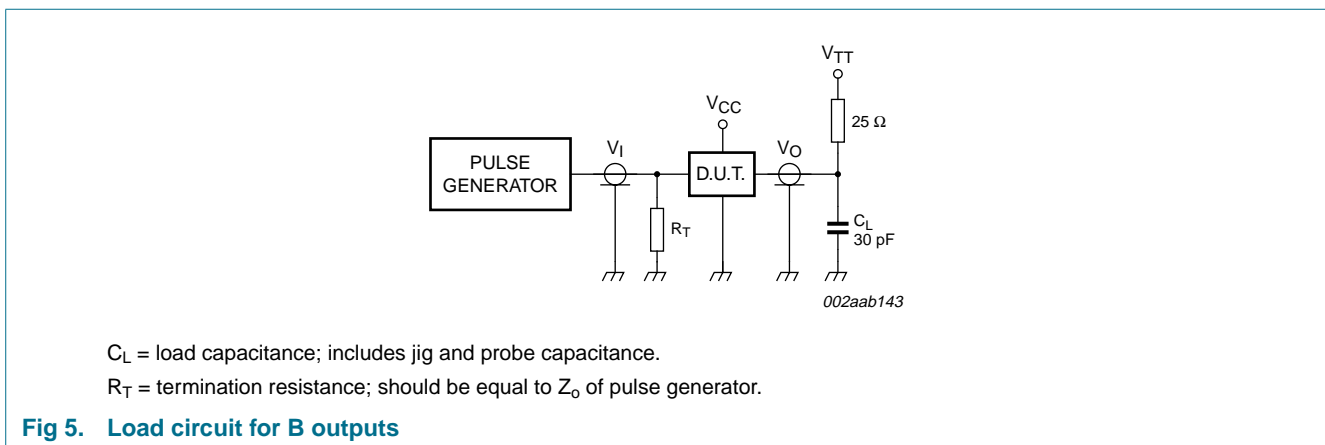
$V_{TT}$

$V_{CC}$

25 Ω

PULSE GENERATOR

$V_I$

D.U.T.

$V_O$

$R_T$

$C_L$
30 pF

002aab143

$C_L$ = load capacitance; includes jig and probe capacitance.

$R_T$ = termination resistance; should be equal to $Z_o$ of pulse generator.

**Fig 5. Load circuit for B outputs**